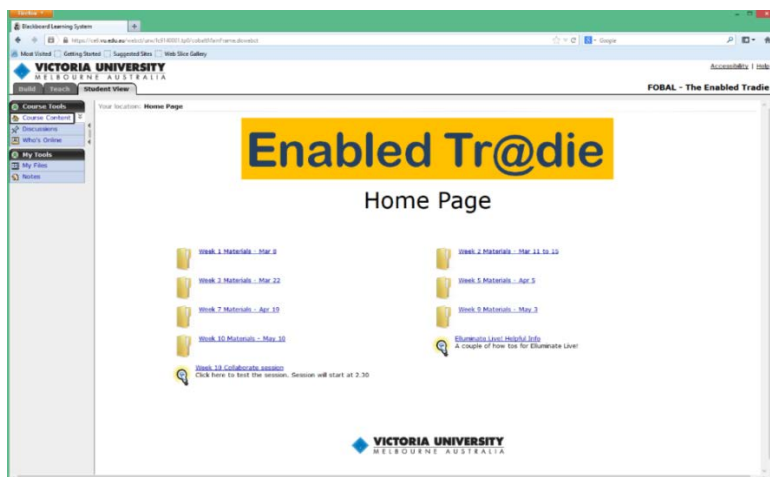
Firefox
Blackboard Learning System
https://ctl.vu.edu.au/webct/urw/lc4180001.tp0/cobaltMainFrame.dowebct
Google
Most Visited | Getting Started | Suggested Sites | Web Slice Gallery

VICTORIA UNIVERSITY
MELBOURNE AUSTRALIA
Accessibility | Help
Build | Teach | Student View
FOBAL - The Enabled Tradie

Course Tools
Course Content
Discussions
Who's Online
My Tools
My Files
Notes

Your location: Home Page

Enabled Tr@die

Home Page

Week 1 Materials - Mar 8
Week 2 Materials - Mar 11 to 15
Week 3 Materials - Mar 22
Week 5 Materials - Apr 5
Week 7 Materials - Apr 19
Week 9 Materials - May 3
Week 10 Materials - May 10
Elluminate Live! Helpful Info
A couple of how tos for Elluminate Live!
Week 10 Collaborate session
Click here to test the session. Session will start at 2.30

VICTORIA UNIVERSITY
MELBOURNE AUSTRALIA